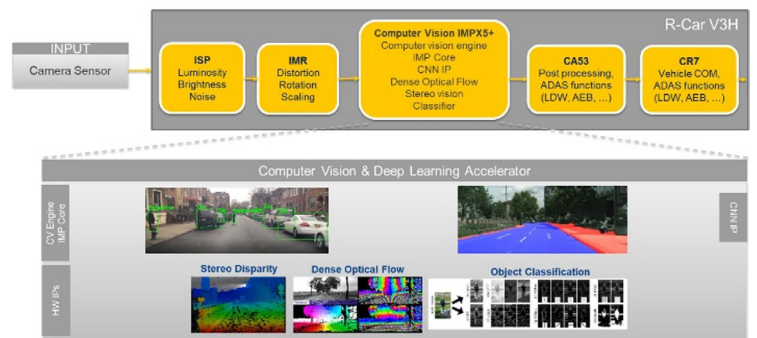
R-Car V3H

INPUT
Camera Sensor

ISP
Luminosity
Brightness
Noise

IMR
Distortion
Rotation
Scaling

Computer Vision IMPX5+
Computer vision engine
IMP Core
CNN IP
Dense Optical Flow
Stereo vision
Classifier

CA53
Post processing,
ADAS functions
(LDW, AEB, ...)

CR7
Vehicle COM,
ADAS functions
(LDW, AEB, ...)

Computer Vision & Deep Learning Accelerator

CV Engine
IMP Core

CNN IP

HW IPs

Stereo Disparity

Dense Optical Flow

Object Classification